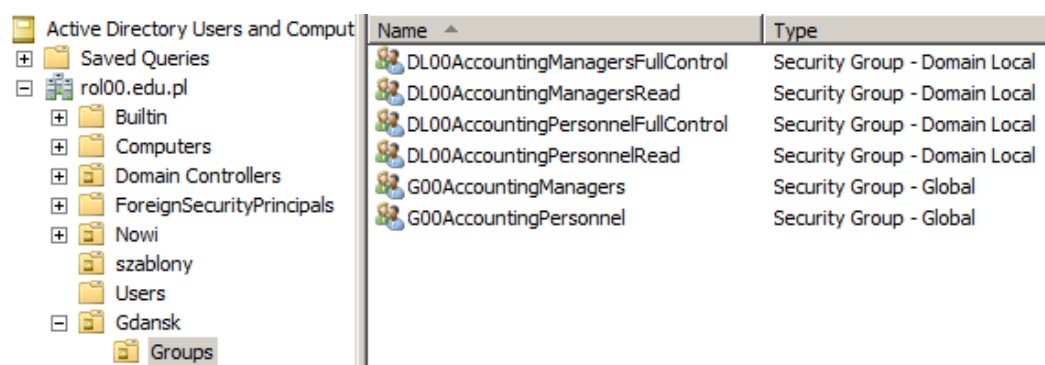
Active Directory Users and Comput
Saved Queries
rol00.edu.pl
Builtin
Computers
Domain Controllers
ForeignSecurityPrincipals
Nowi
szablony
Users
Gdansk
Groups

| Name | Type |
|---|---|
| DL00AccountingManagersFullControl | Security Group - Domain Local |
| DL00AccountingManagersRead | Security Group - Domain Local |
| DL00AccountingPersonnelFullControl | Security Group - Domain Local |
| DL00AccountingPersonnelRead | Security Group - Domain Local |
| G00AccountingManagers | Security Group - Global |
| G00AccountingPersonnel | Security Group - Global |